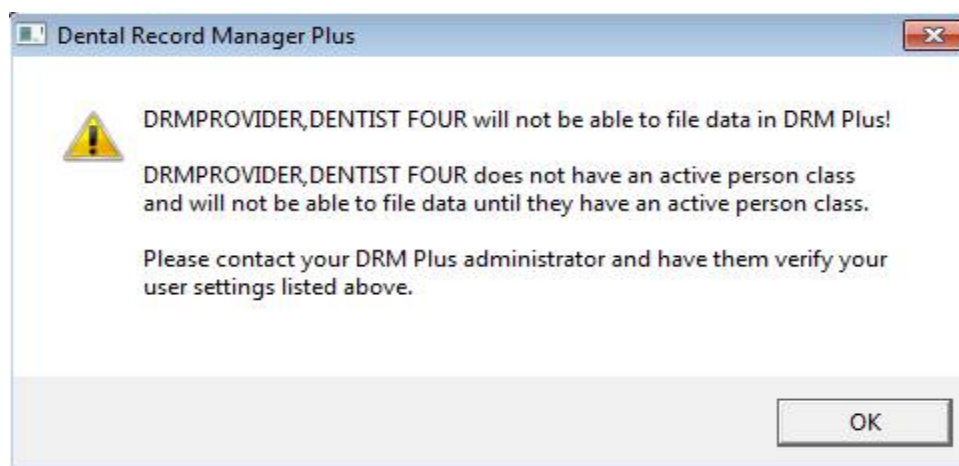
Dental Record Manager Plus

DRMPROVIDER,DENTIST FOUR will not be able to file data in DRM Plus!

DRMPROVIDER,DENTIST FOUR does not have an active person class and will not be able to file data until they have an active person class.

Please contact your DRM Plus administrator and have them verify your user settings listed above.

OK